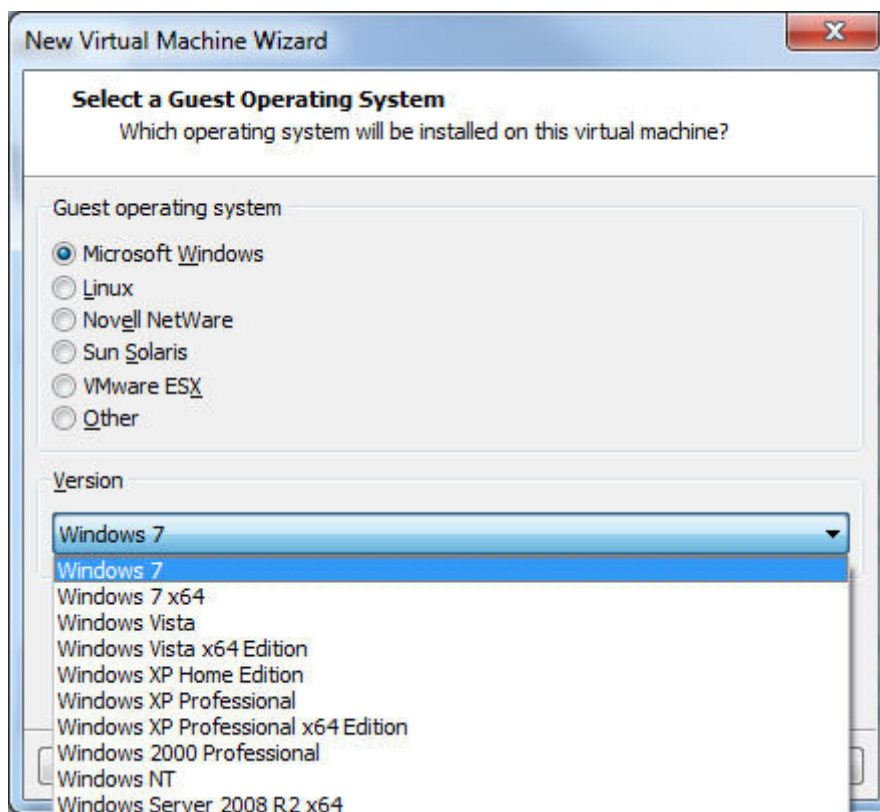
New Virtual Machine Wizard

Select a Guest Operating System
Which operating system will be installed on this virtual machine?

Guest operating system

Microsoft Windows
Linux
Novell NetWare
Sun Solaris
VMware ESX
Other

Version

Windows 7

Windows 7
Windows 7 x64
Windows Vista
Windows Vista x64 Edition
Windows XP Home Edition
Windows XP Professional
Windows XP Professional x64 Edition
Windows 2000 Professional
Windows NT
Windows Server 2008 R2 x64